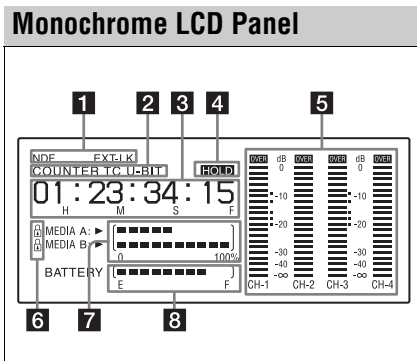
Monochrome LCD Panel

1 2 3 4 5

NDF EXT-LK
COUNTER TC U-BIT
HOLD
01:23:34:15
H M S F

MEDIA A: ▶
MEDIA B: ▶
0 100%
BATTERY
E F

OVER dB OVER OVER dB OVER
0 0
-10 -10
-20 -20
-30 -30
-40 -40
-∞ -∞
CH-1 CH-2 CH-3 CH-4

6 7 8